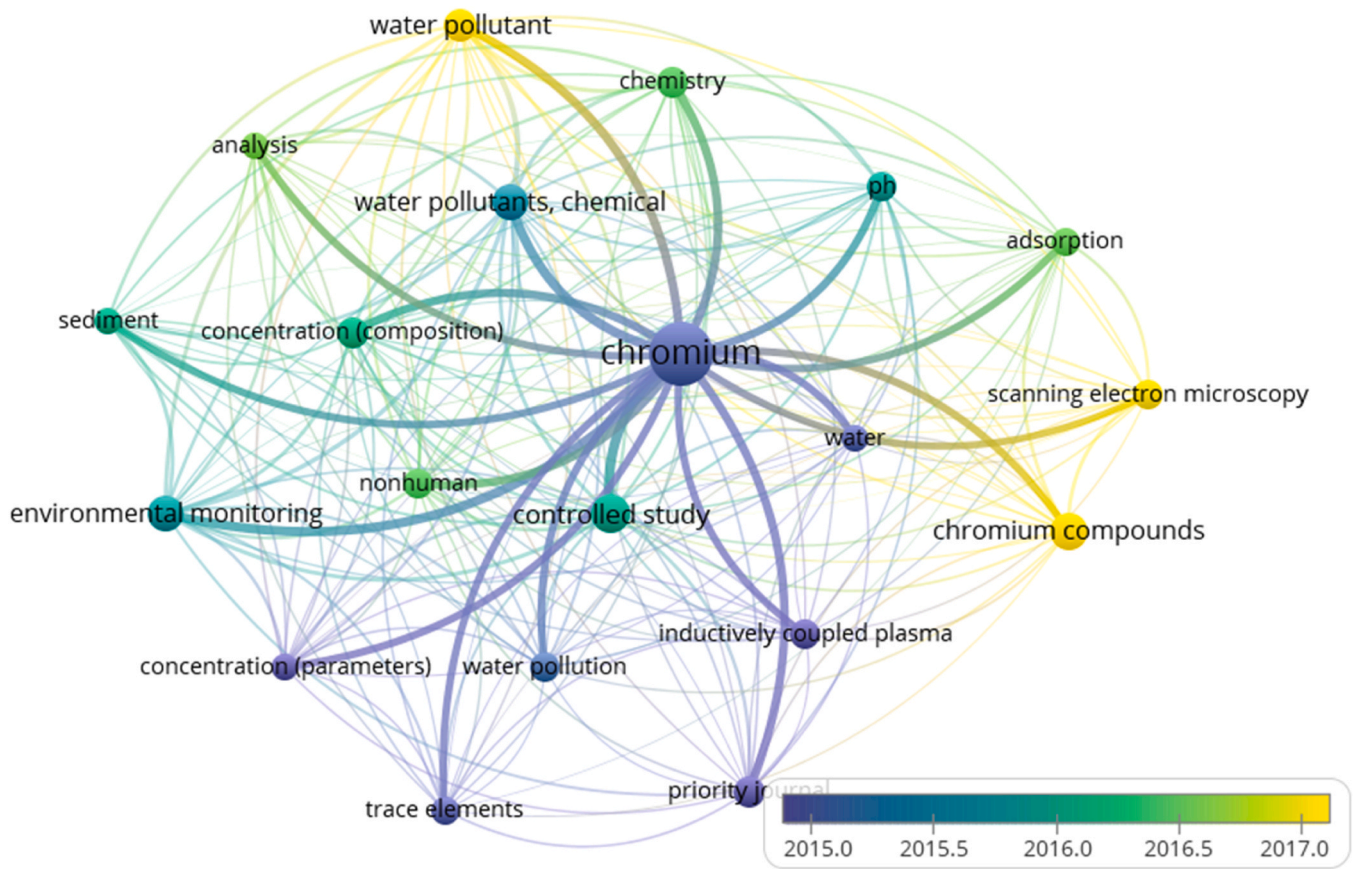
water pollutant
chemistry
analysis
water pollutants, chemical
ph
adsorption
sediment
concentration (composition)
chromium
scanning electron microscopy
water
nonhuman
environmental monitoring
controlled study
chromium compounds
inductively coupled plasma
concentration (parameters)
water pollution
priority journal
trace elements
2015.0
2015.5
2016.0
2016.5
2017.0